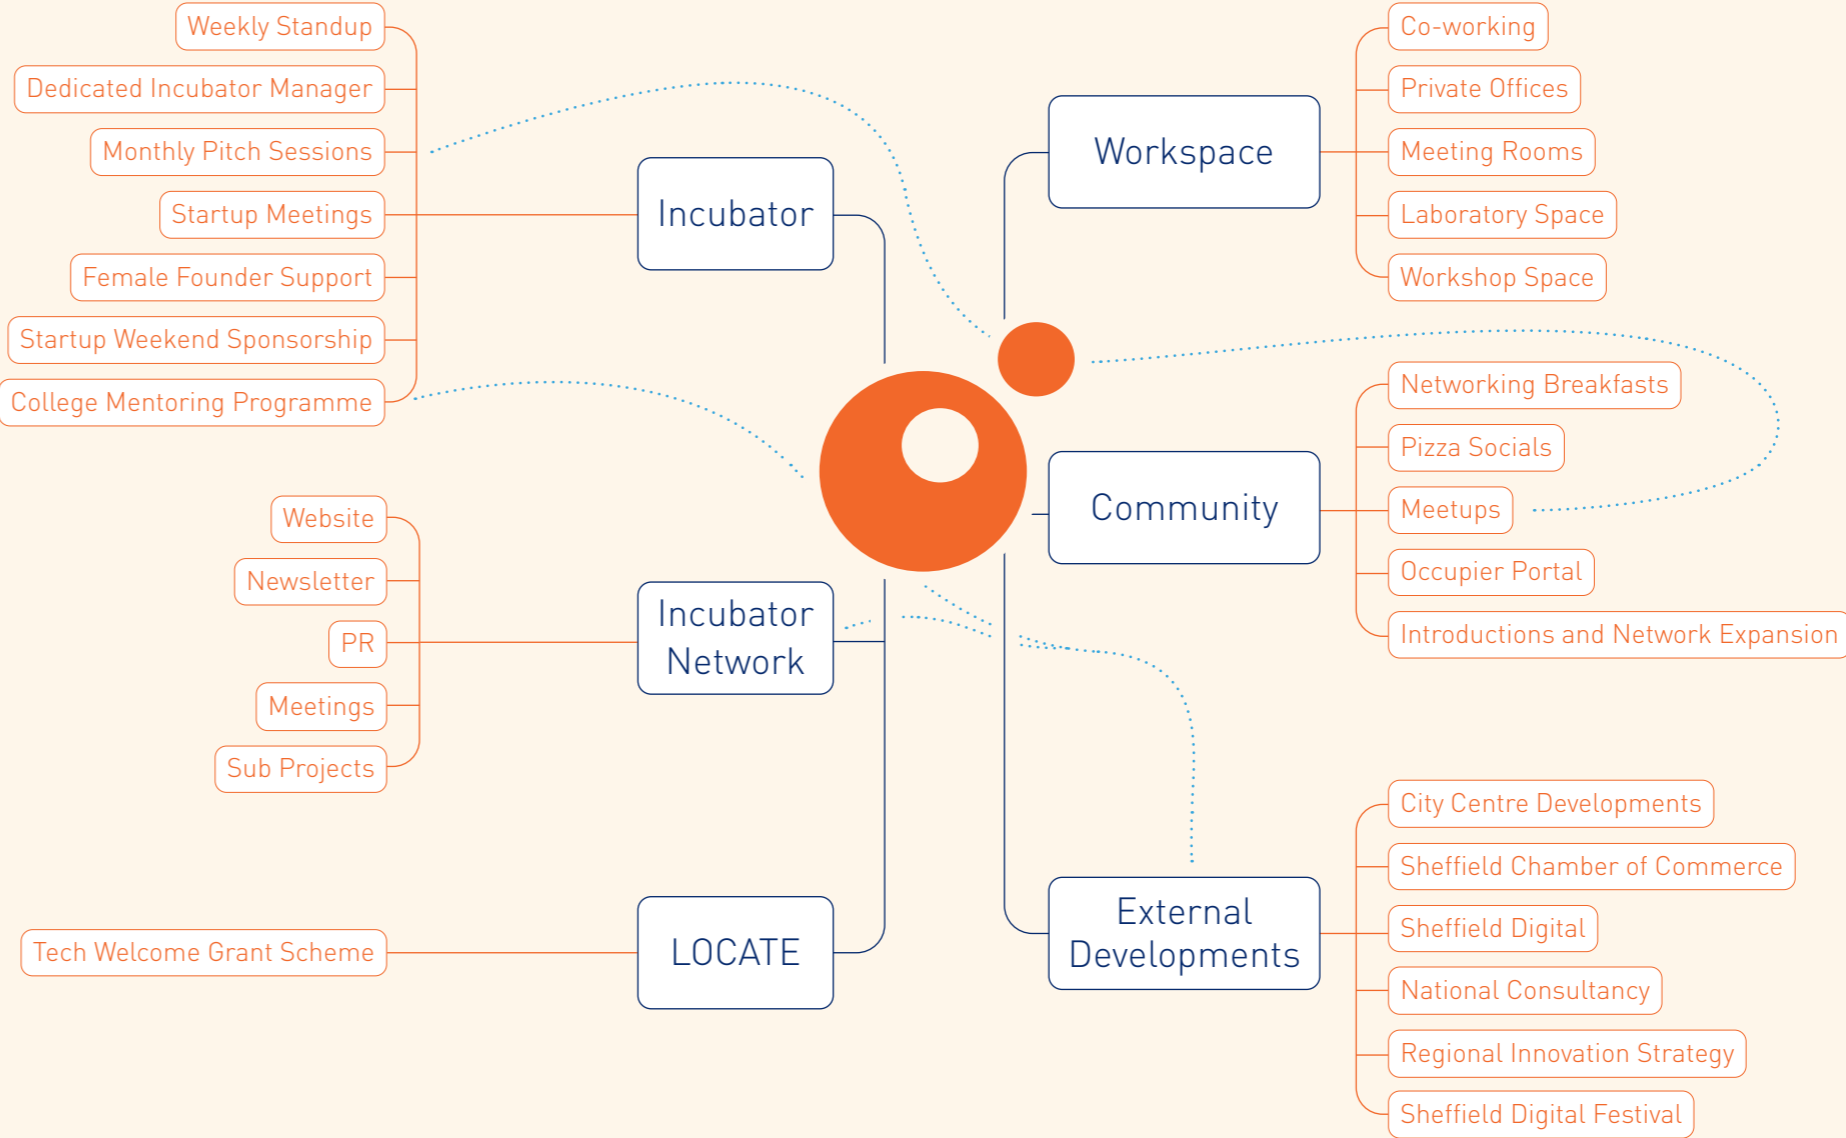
Weekly Standup
Dedicated Incubator Manager
Monthly Pitch Sessions
Startup Meetings
Female Founder Support
Startup Weekend Sponsorship
College Mentoring Programme

Incubator

Workspace

Co-working
Private Offices
Meeting Rooms
Laboratory Space
Workshop Space

Networking Breakfasts
Pizza Socials
Meetups
Occupier Portal
Introductions and Network Expansion

Community

Website
Newsletter
PR
Meetings
Sub Projects

Incubator Network

City Centre Developments
Sheffield Chamber of Commerce
Sheffield Digital
National Consultancy
Regional Innovation Strategy
Sheffield Digital Festival

External Developments

Tech Welcome Grant Scheme

LOCATE